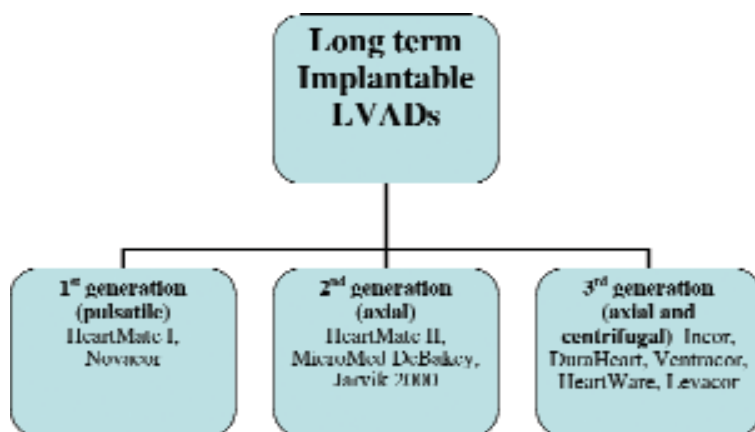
Long term Implantable LVADs

1$^{st}$ generation (pulsatile) HeartMate I, Novacor

2$^{nd}$ generation (axial) HeartMate II, MicroMed DeBakey, Jarvik 2000

3$^{rd}$ generation (axial and centrifugal) Incor, DuraHeart, Ventracor, HeartWare, Levacor